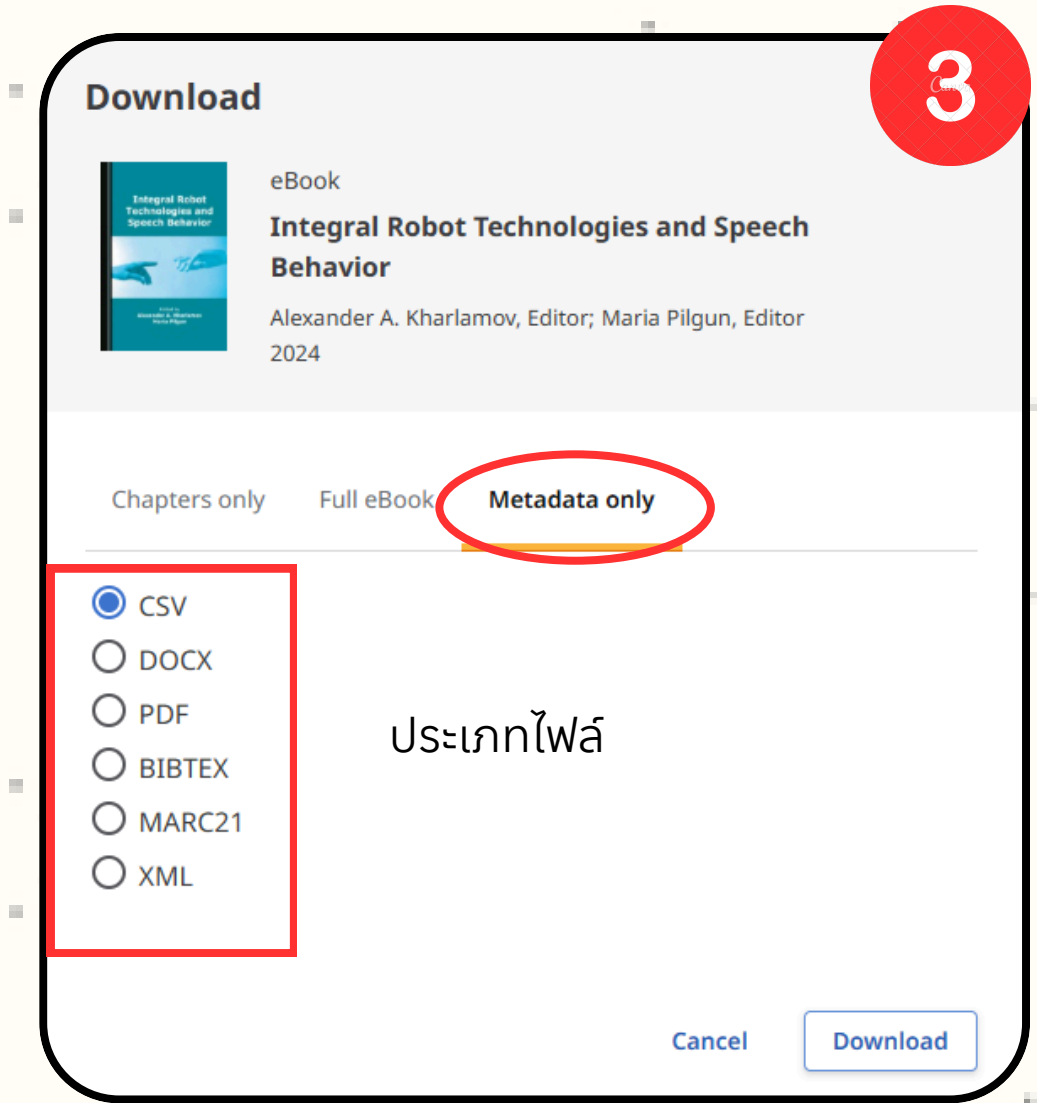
3

Download

Integral Robot Technologies and Speech Behavior

Alexander A. Kharlamov
Maria Pilgun

eBook

Integral Robot Technologies and Speech Behavior

Alexander A. Kharlamov, Editor; Maria Pilgun, Editor
2024

Chapters only Full eBook Metadata only

CSV
DOCX
PDF
BIBTEX
MARC21
XML

ประเภทไฟล์

Cancel Download